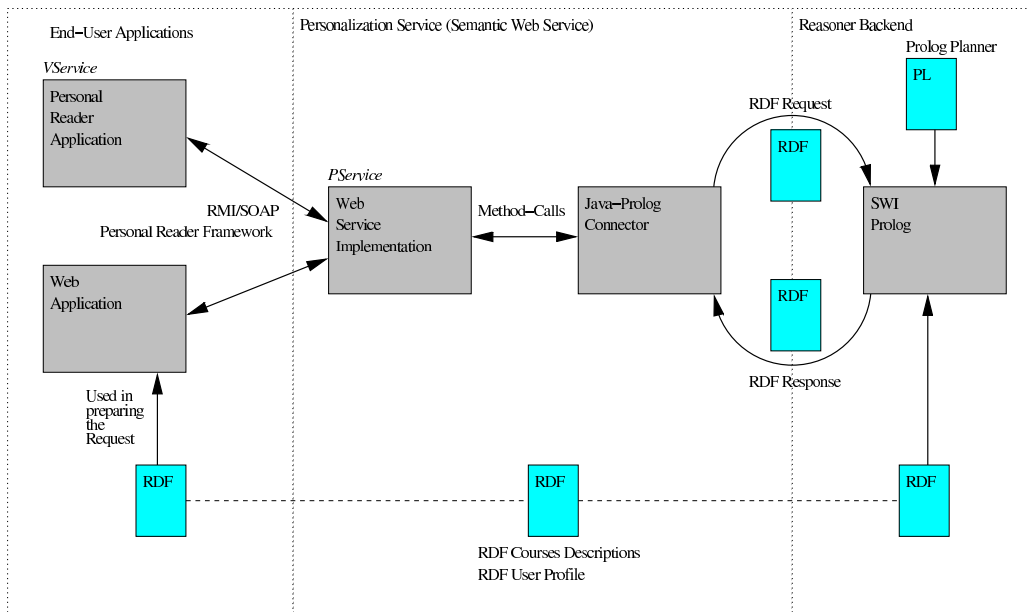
End−User Applications

Personalization Service (Semantic Web Service)

Reasoner Backend

Prolog Planner

PL

VService

Personal Reader Application

RDF Request

RDF

PService

RMI/SOAP
Personal Reader Framework

Web Service Implementation

Method−Calls

Java−Prolog Connector

SWI Prolog

Web Application

RDF

RDF Response

Used in preparing the Request

RDF

RDF

RDF

RDF Courses Descriptions
RDF User Profile